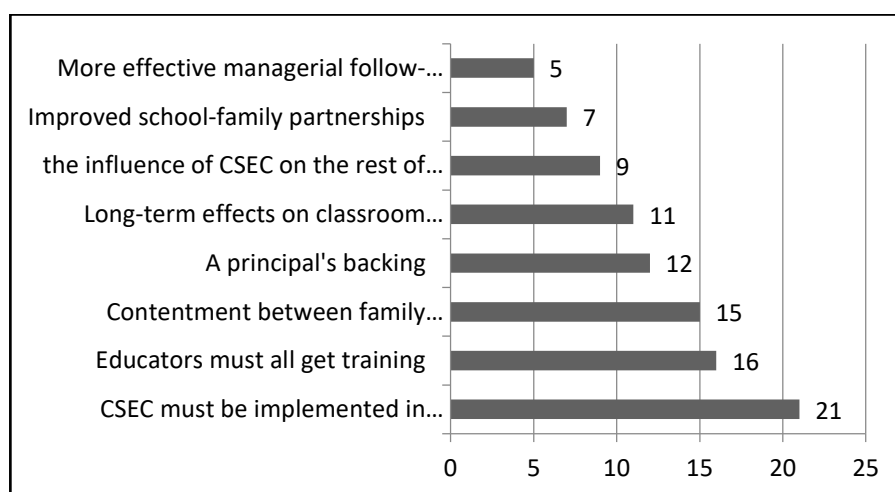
More effective managerial follow-…
5
Improved school-family partnerships
7
the influence of CSEC on the rest of…
9
Long-term effects on classroom…
11
A principal's backing
12
Contentment between family…
15
Educators must all get training
16
CSEC must be implemented in…
21
0
5
10
15
20
25